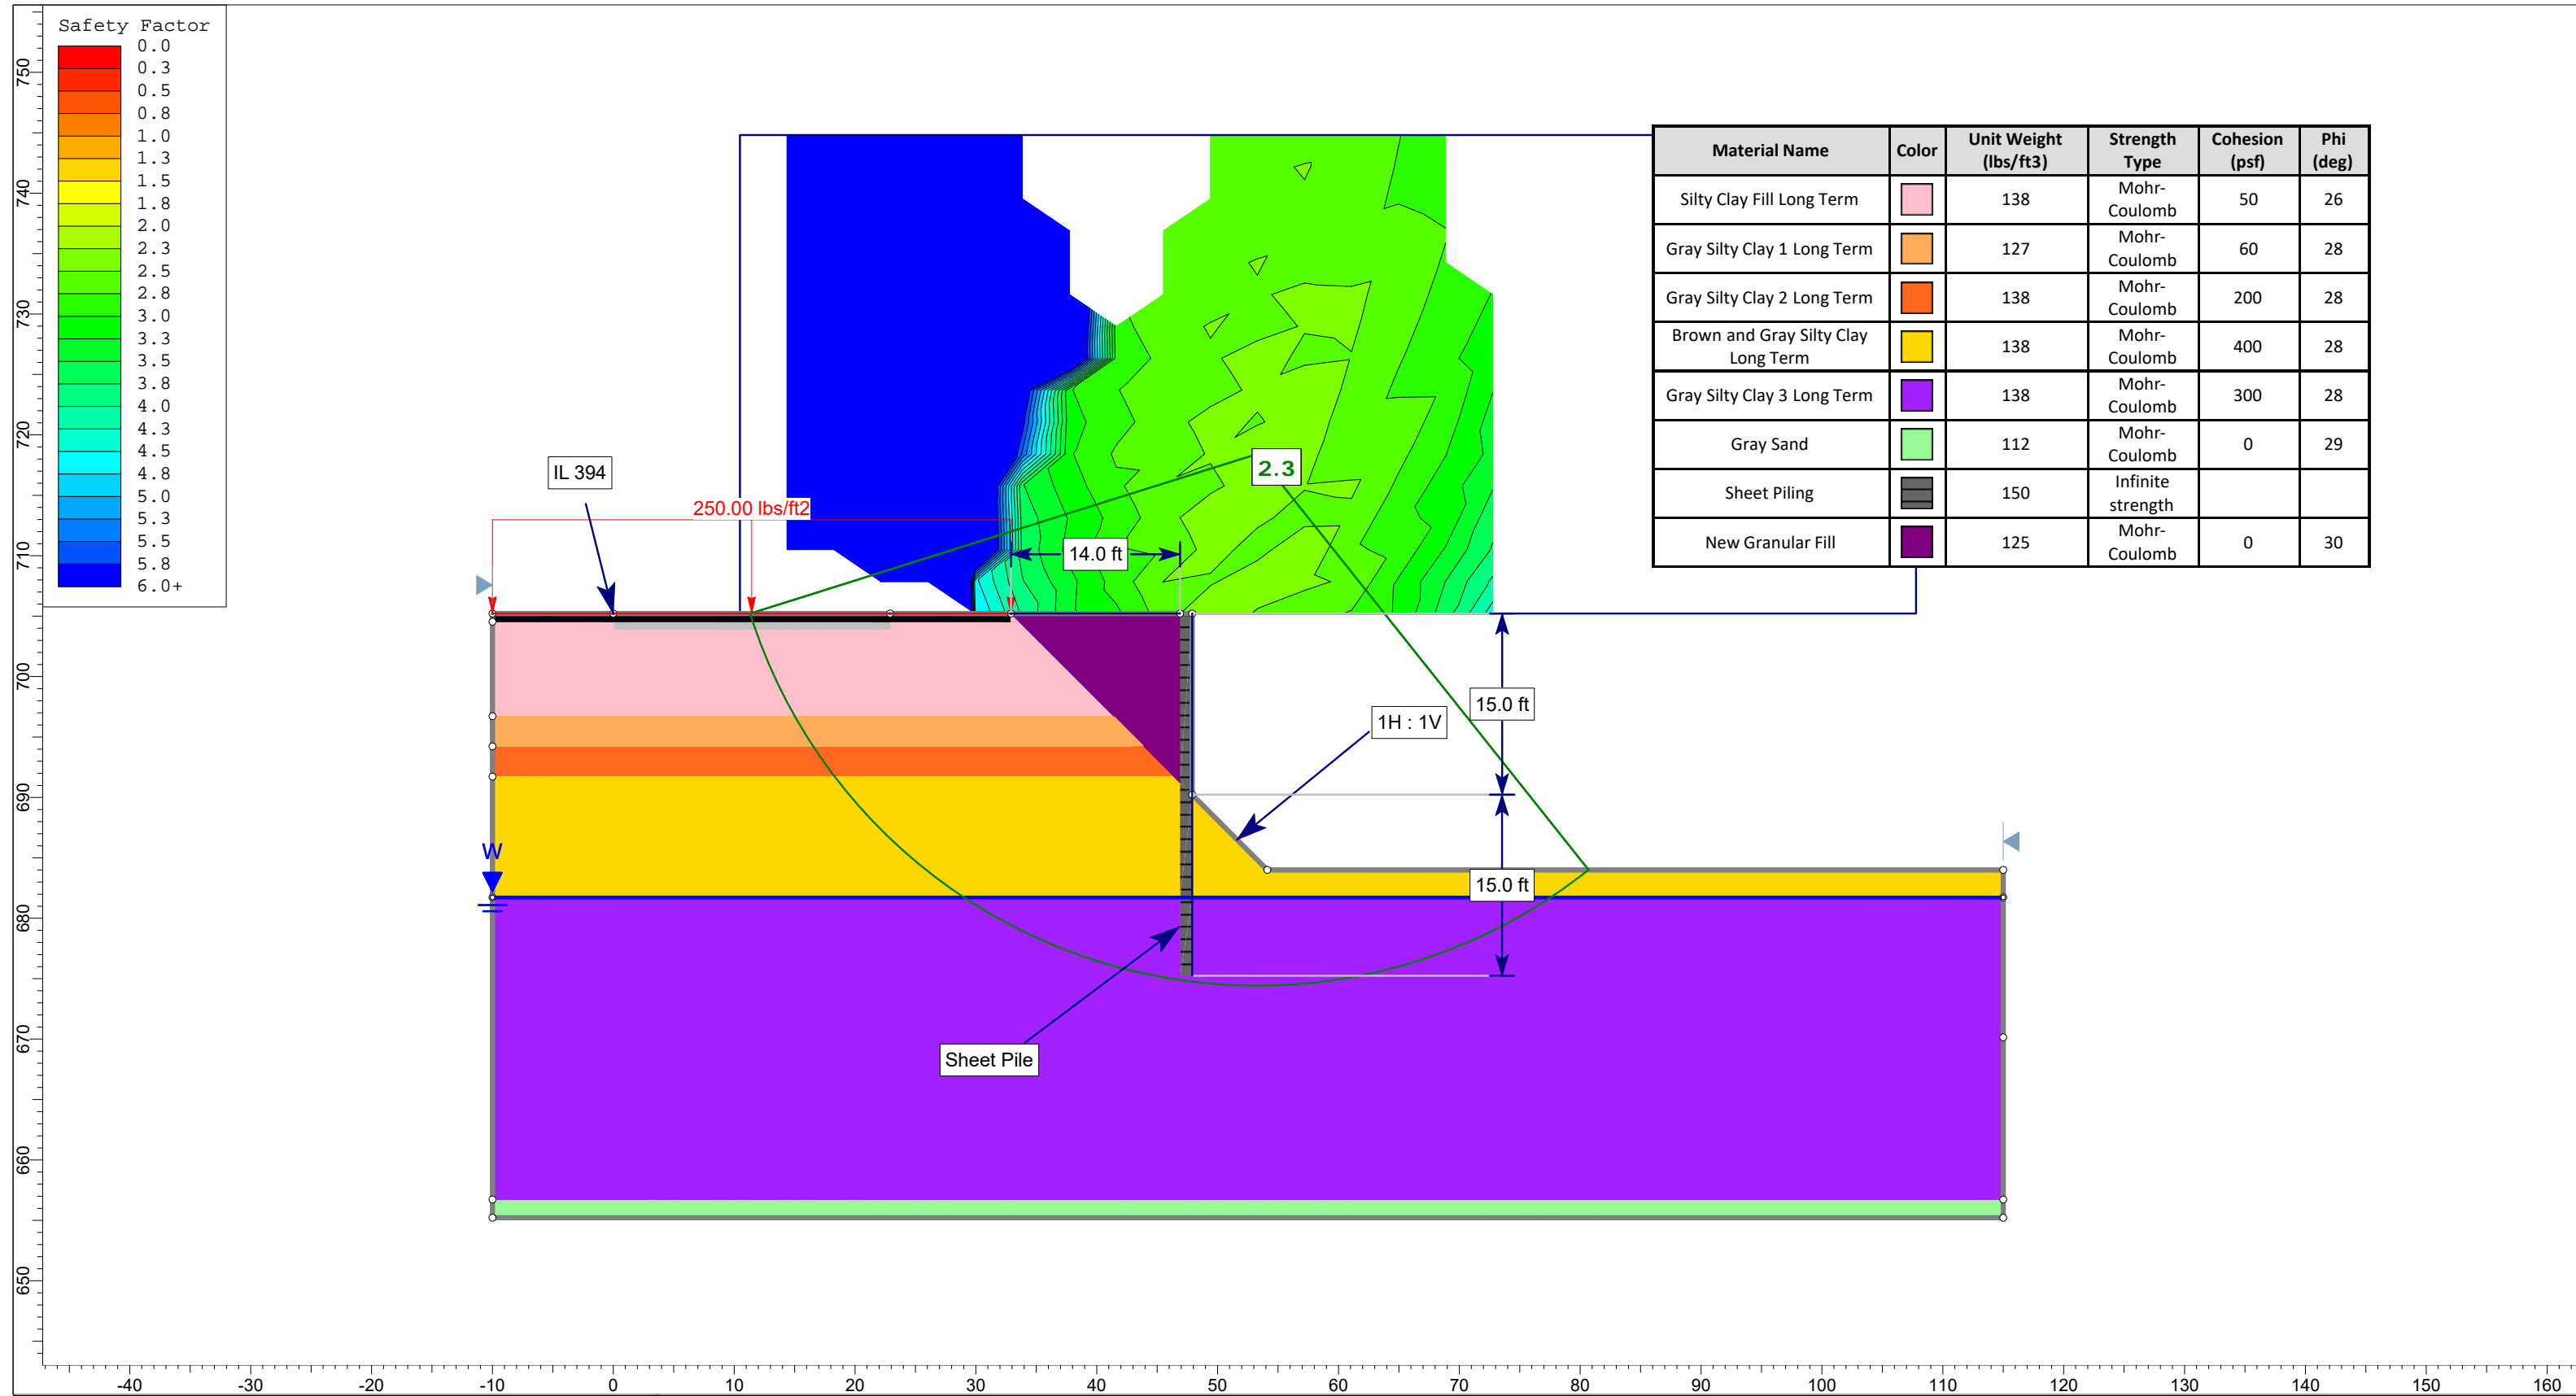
Safety Factor
0.0
0.3
0.5
0.8
1.0
1.3
1.5
1.8
2.0
2.3
2.5
2.8
3.0
3.3
3.5
3.8
4.0
4.3
4.5
4.8
5.0
5.3
5.5
5.8
6.0+

750
740
730
720
710
700
690
680
670
660
650

| Material Name | Color | Unit Weight (lbs/ft3) | Strength Type | Cohesion (psf) | Phi (deg) |
|---|---|---|---|---|---|
| Silty Clay Fill Long Term | | 138 | Mohr-Coulomb | 50 | 26 |
| Gray Silty Clay 1 Long Term | | 127 | Mohr-Coulomb | 60 | 28 |
| Gray Silty Clay 2 Long Term | | 138 | Mohr-Coulomb | 200 | 28 |
| Brown and Gray Silty Clay Long Term | | 138 | Mohr-Coulomb | 400 | 28 |
| Gray Silty Clay 3 Long Term | | 138 | Mohr-Coulomb | 300 | 28 |
| Gray Sand | | 112 | Mohr-Coulomb | 0 | 29 |
| Sheet Piling | | 150 | Infinite strength | | |
| New Granular Fill | | 125 | Mohr-Coulomb | 0 | 30 |

IL 394
250.00 lbs/ft2
2.3
14.0 ft
15.0 ft
1H : 1V
15.0 ft
W
Sheet Pile

-40 -30 -20 -10 0 10 20 30 40 50 60 70 80 90 100 110 120 130 140 150 160